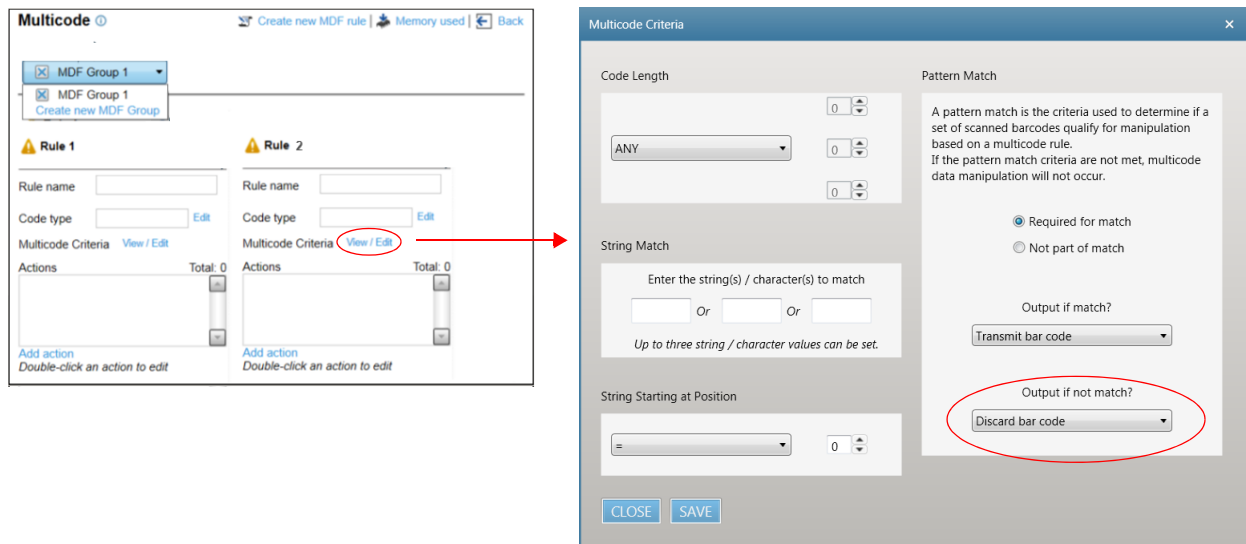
Multicode ⓘ
Create new MDF rule | Memory used | Back

MDF Group 1
MDF Group 1
Create new MDF Group

Rule 1
Rule name
Code type Edit
Multicode Criteria View / Edit
Actions Total: 0
Add action
Double-click an action to edit

Rule 2
Rule name
Code type Edit
Multicode Criteria View / Edit
Actions Total: 0
Add action
Double-click an action to edit

Multicode Criteria ×

Code Length
ANY
0
0
0

String Match
Enter the string(s) / character(s) to match
Or Or
Up to three string / character values can be set.

String Starting at Position
=
0

Pattern Match
A pattern match is the criteria used to determine if a set of scanned barcodes qualify for manipulation based on a multicode rule.
If the pattern match criteria are not met, multicode data manipulation will not occur.

Required for match
Not part of match

Output if match?
Transmit bar code

Output if not match?
Discard bar code

CLOSE SAVE